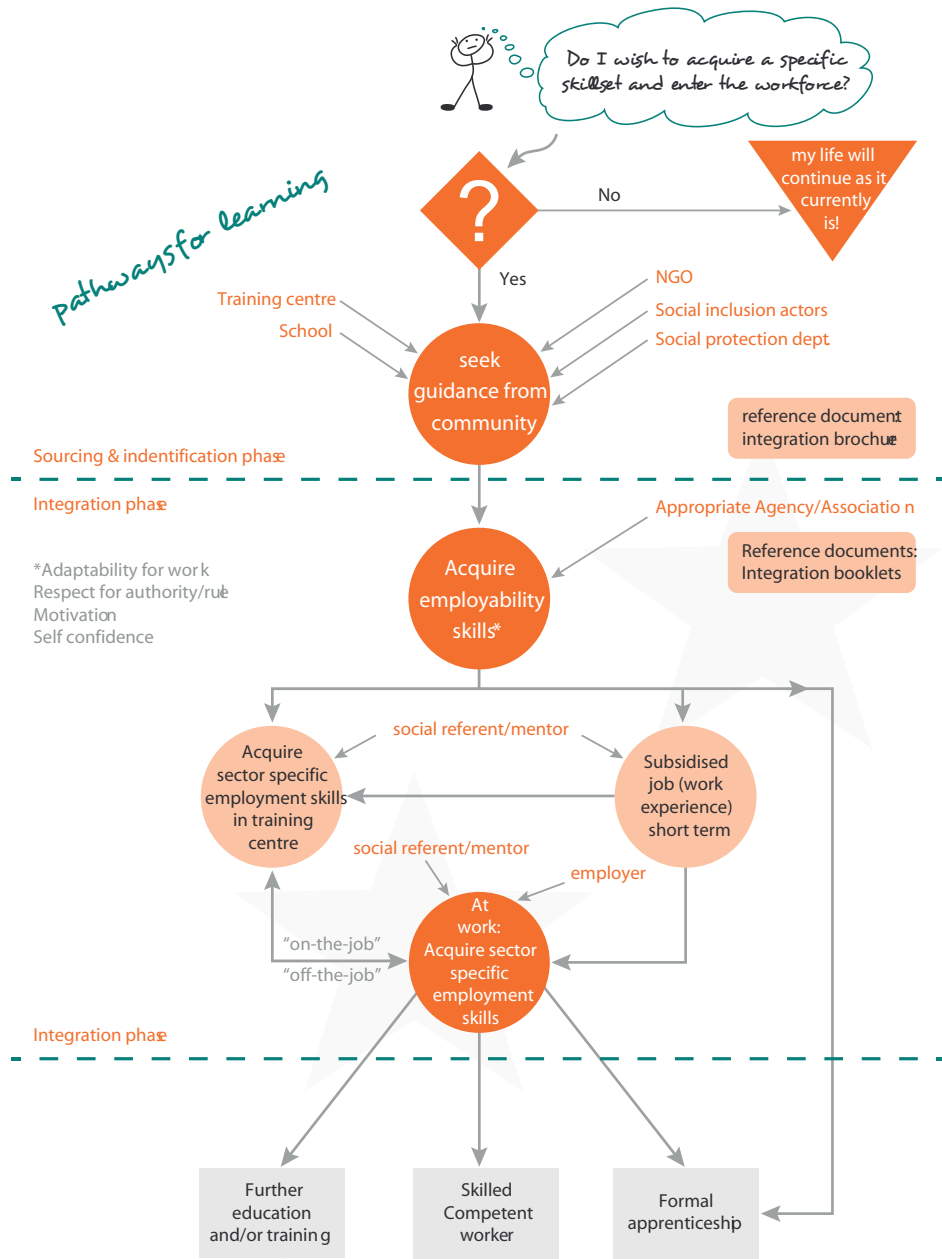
Do I wish to acquire a specific skillset and enter the workforce?

pathwaysfor learning

?

No

my life will continue as it currently is!

Yes

Training centre

School

NGO

Social inclusion actors

Social protection dept

seek guidance from community

reference document integration brochue

Sourcing & indentification phase

Integration phase

Appropriate Agency/Associatio n

Reference documents: Integration booklets

*Adaptability for work
Respect for authority/rule
Motivation
Self confidence

Acquire employability skills*

social referent/mentor

Acquire sector specific employment skills in training centre

Subsidised job (work experience) short term

social referent/mentor

employer

"on-the-job"

"off-the-job"

At work: Acquire sector specific employment skills

Integration phase

Further education and/or training

Skilled Competent worker

Formal apprenticeship